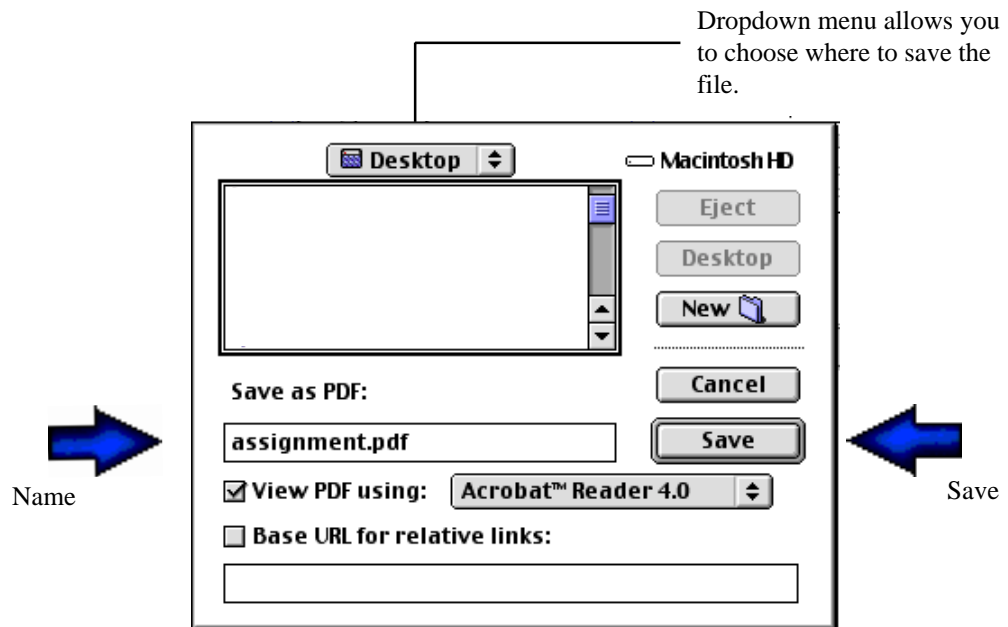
Dropdown menu allows you to choose where to save the file.

Desktop

Macintosh HD

Eject

Desktop

New

Cancel

Save as PDF:

assignment.pdf

Save

Name

View PDF using:

Acrobat™ Reader 4.0

Save

Base URL for relative links: